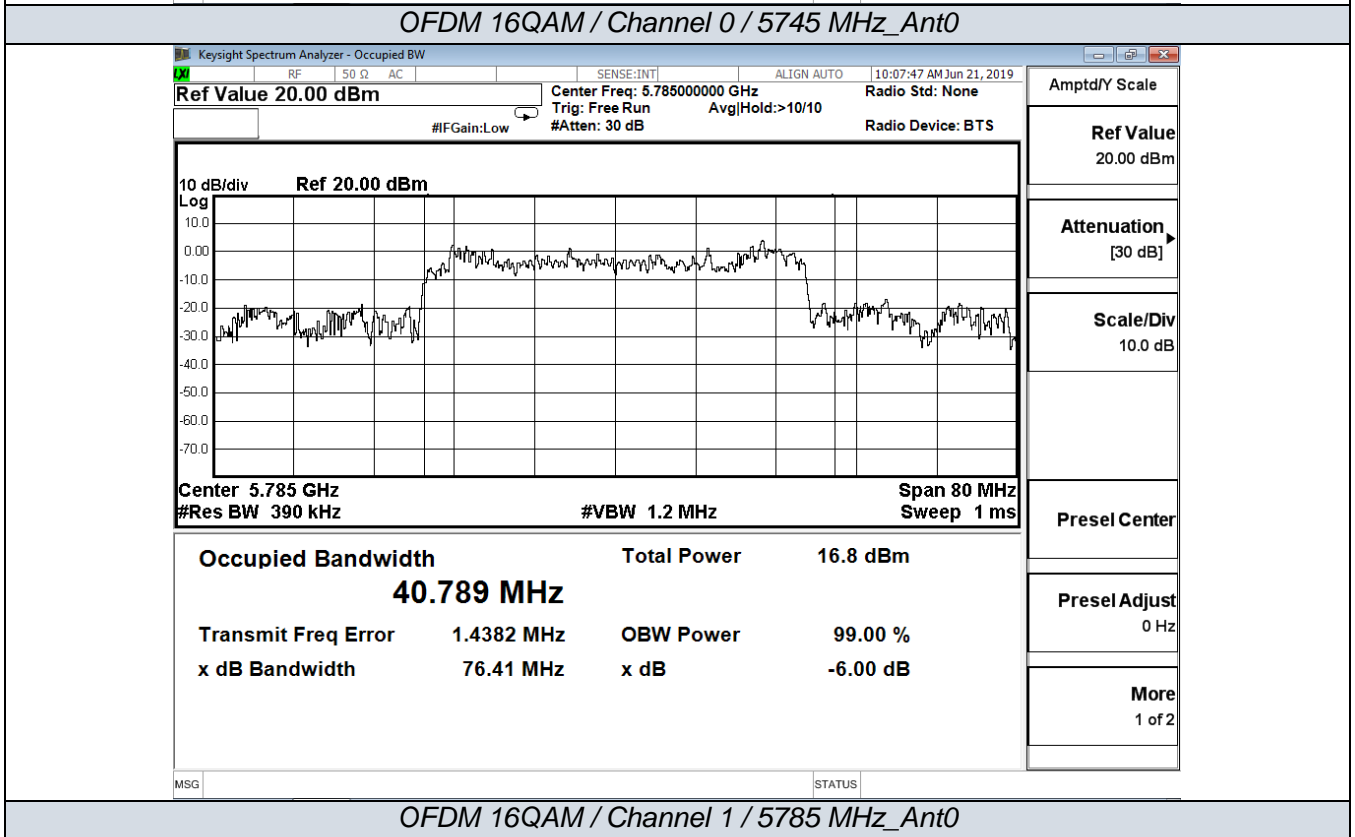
OFDM 16QAM / Channel 0 / 5745 MHz_Ant0

Keysight Spectrum Analyzer - Occupied BW

RF 50 Ω AC SENSE:INT ALIGN AUTO 10:07:47 AM Jun 21, 2019

Ref Value 20.00 dBm

Center Freq: 5.785000000 GHz
Trig: Free Run Avg|Hold:>10/10
#IFGain:Low #Atten: 30 dB

Radio Std: None

Radio Device: BTS

10 dB/div Ref 20.00 dBm
Log
10.0
0.00
-10.0
-20.0
-30.0
-40.0
-50.0
-60.0
-70.0

Center 5.785 GHz Span 80 MHz
#Res BW 390 kHz #VBW 1.2 MHz Sweep 1 ms

Occupied Bandwidth
40.789 MHz

Total Power 16.8 dBm

Transmit Freq Error 1.4382 MHz OBW Power 99.00 %
x dB Bandwidth 76.41 MHz x dB -6.00 dB

Amptd/Y Scale

Ref Value
20.00 dBm

Attenuation
[30 dB]

Scale/Div
10.0 dB

Presel Center

Presel Adjust
0 Hz

More
1 of 2

MSG STATUS

OFDM 16QAM / Channel 1 / 5785 MHz_Ant0